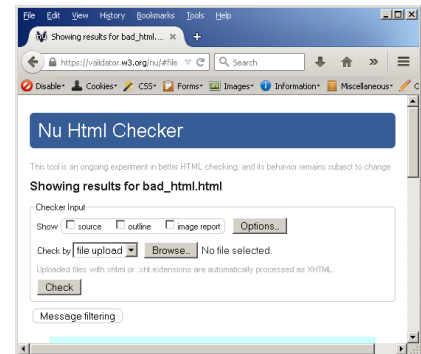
File Edit View History Bookmarks Tools Help

Showing results for bad_html.... ×

https://validator.w3.org/nu/#file

Search

Disable▾ Cookies▾ CSS▾ Forms▾ Images▾ Information▾ Miscellaneous▾

Nu Html Checker

This tool is an ongoing experiment in better HTML checking, and its behavior remains subject to change

Showing results for bad_html.html

Checker Input

Show source outline image report Options...

Check by file upload Browse... No file selected.

Uploaded files with .xhtml or .xht extensions are automatically processed as XHTML.

Check

Message filtering